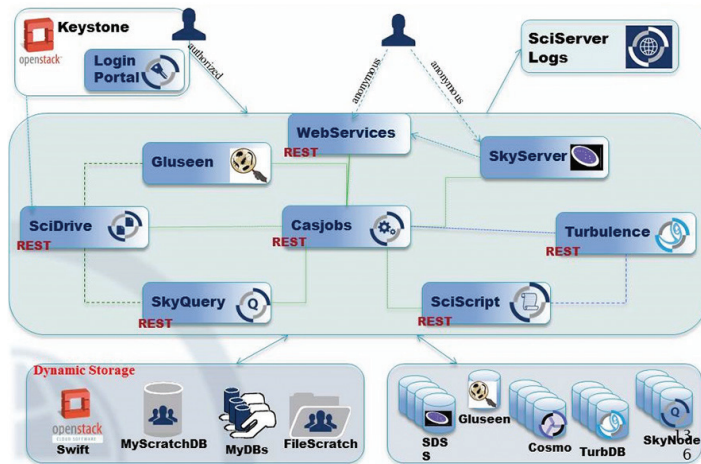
Keystone
openstack
Login Portal
authorized
anonymous
anonymous
SciServer Logs
WebServices
REST
Gluseen
SkyServer
SciDrive
REST
Casjobs
REST
Turbulence
REST
SkyQuery
REST
SciScript
REST
Dynamic Storage
openstack CLOUD SOFTWARE
Swift
MyScratchDB
MyDBs
FileScratch
SDS S
Gluseen
Cosmo
TurbDB
SkyNode
13
6